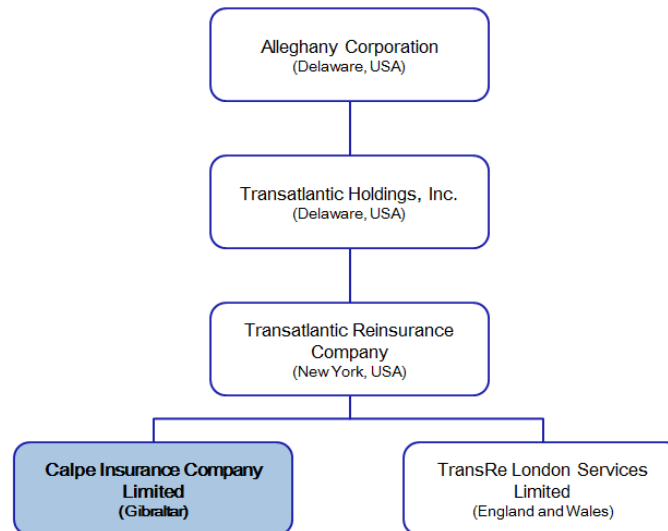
Alleghany Corporation
(Delaware, USA)

Transatlantic Holdings, Inc.
(Delaware, USA)

Transatlantic Reinsurance Company
(New York, USA)

Calpe Insurance Company Limited
(Gibraltar)

TransRe London Services Limited
(England and Wales)